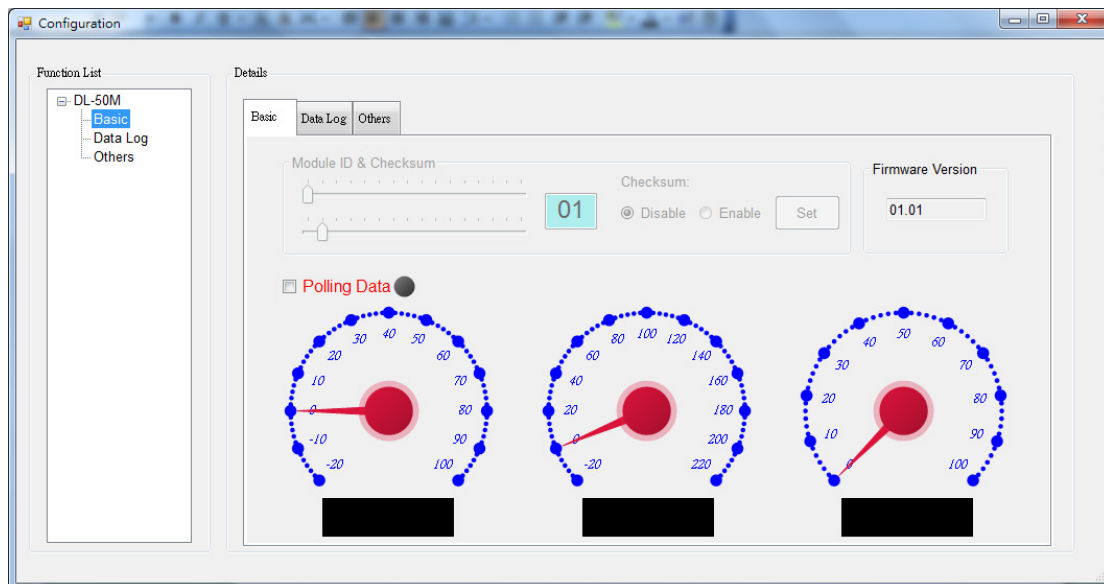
Configuration

Function List

DL-50M
Basic
Data Log
Others

Details

Basic | Data Log | Others

Module ID & Checksum

01

Checksum:
Disable  Enable  Set

Firmware Version
01.01

Polling Data

-20 -10 0 10 20 30 40 50 60 70 80 90 100

-20 0 20 40 60 80 100 120 140 160 180 200 220

0 10 20 30 40 50 60 70 80 90 100